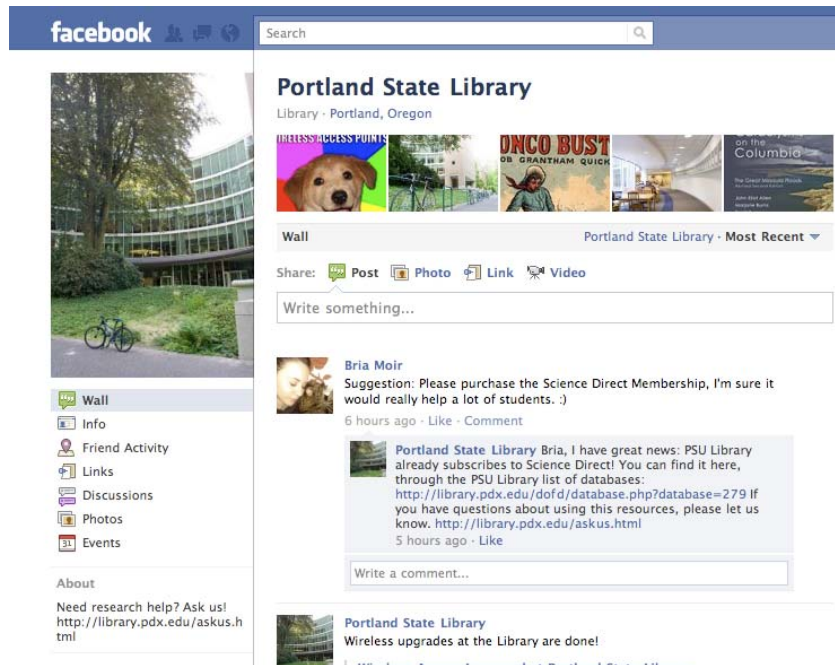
facebook

Search

Portland State Library
Library · Portland, Oregon

IRELESS ACCESS POINTS
ONCO BUST
OB GRANTHAM QUICK
on the Columbia
The Great Columbia Plateau
John Eliot Allen
Marjorie Burns

Wall
Portland State Library · Most Recent

Share: Post Photo Link Video

Write something...

Bria Moir
Suggestion: Please purchase the Science Direct Membership, I'm sure it would really help a lot of students. :)
6 hours ago · Like · Comment

Portland State Library Bria, I have great news: PSU Library already subscribes to Science Direct! You can find it here, through the PSU Library list of databases: http://library.pdx.edu/dofd/database.php?database=279 If you have questions about using this resources, please let us know. http://library.pdx.edu/askus.html
5 hours ago · Like

Write a comment...

Portland State Library
Wireless upgrades at the Library are done!

Wall
Info
Friend Activity
Links
Discussions
Photos
31 Events

About
Need research help? Ask us! http://library.pdx.edu/askus.html